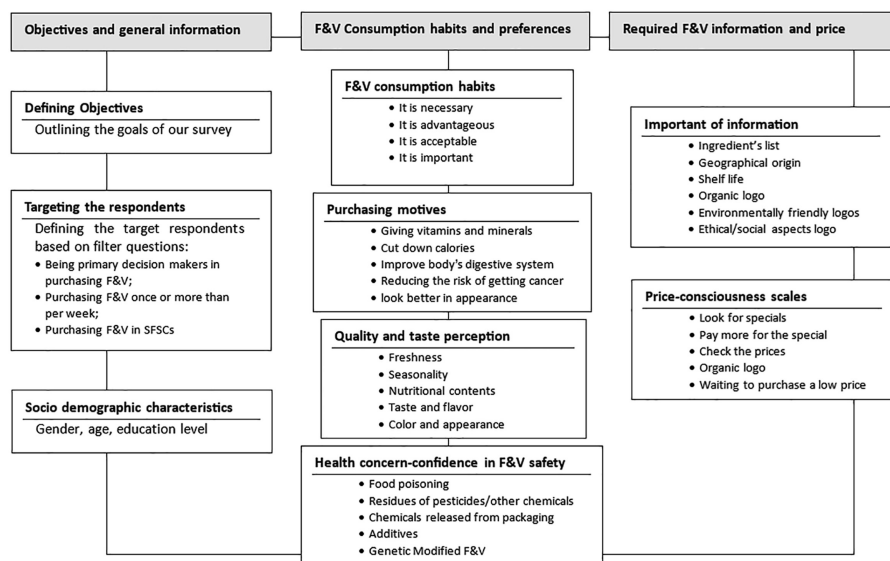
Objectives and general information

Defining Objectives
Outlining the goals of our survey

Targeting the respondents
Defining the target respondents based on filter questions:
- Being primary decision makers in purchasing F&V;
- Purchasing F&V once or more than per week;
- Purchasing F&V in SFSCs

Socio demographic characteristics
Gender, age, education level

F&V Consumption habits and preferences

F&V consumption habits
- It is necessary
- It is advantageous
- It is acceptable
- It is important

Purchasing motives
- Giving vitamins and minerals
- Cut down calories
- Improve body's digestive system
- Reducing the risk of getting cancer
- look better in appearance

Quality and taste perception
- Freshness
- Seasonality
- Nutritional contents
- Taste and flavor
- Color and appearance

Health concern-confidence in F&V safety
- Food poisoning
- Residues of pesticides/other chemicals
- Chemicals released from packaging
- Additives
- Genetic Modified F&V

Required F&V information and price

Important of information
- Ingredient's list
- Geographical origin
- Shelf life
- Organic logo
- Environmentally friendly logos
- Ethical/social aspects logo

Price-consciousness scales
- Look for specials
- Pay more for the special
- Check the prices
- Organic logo
- Waiting to purchase a low price